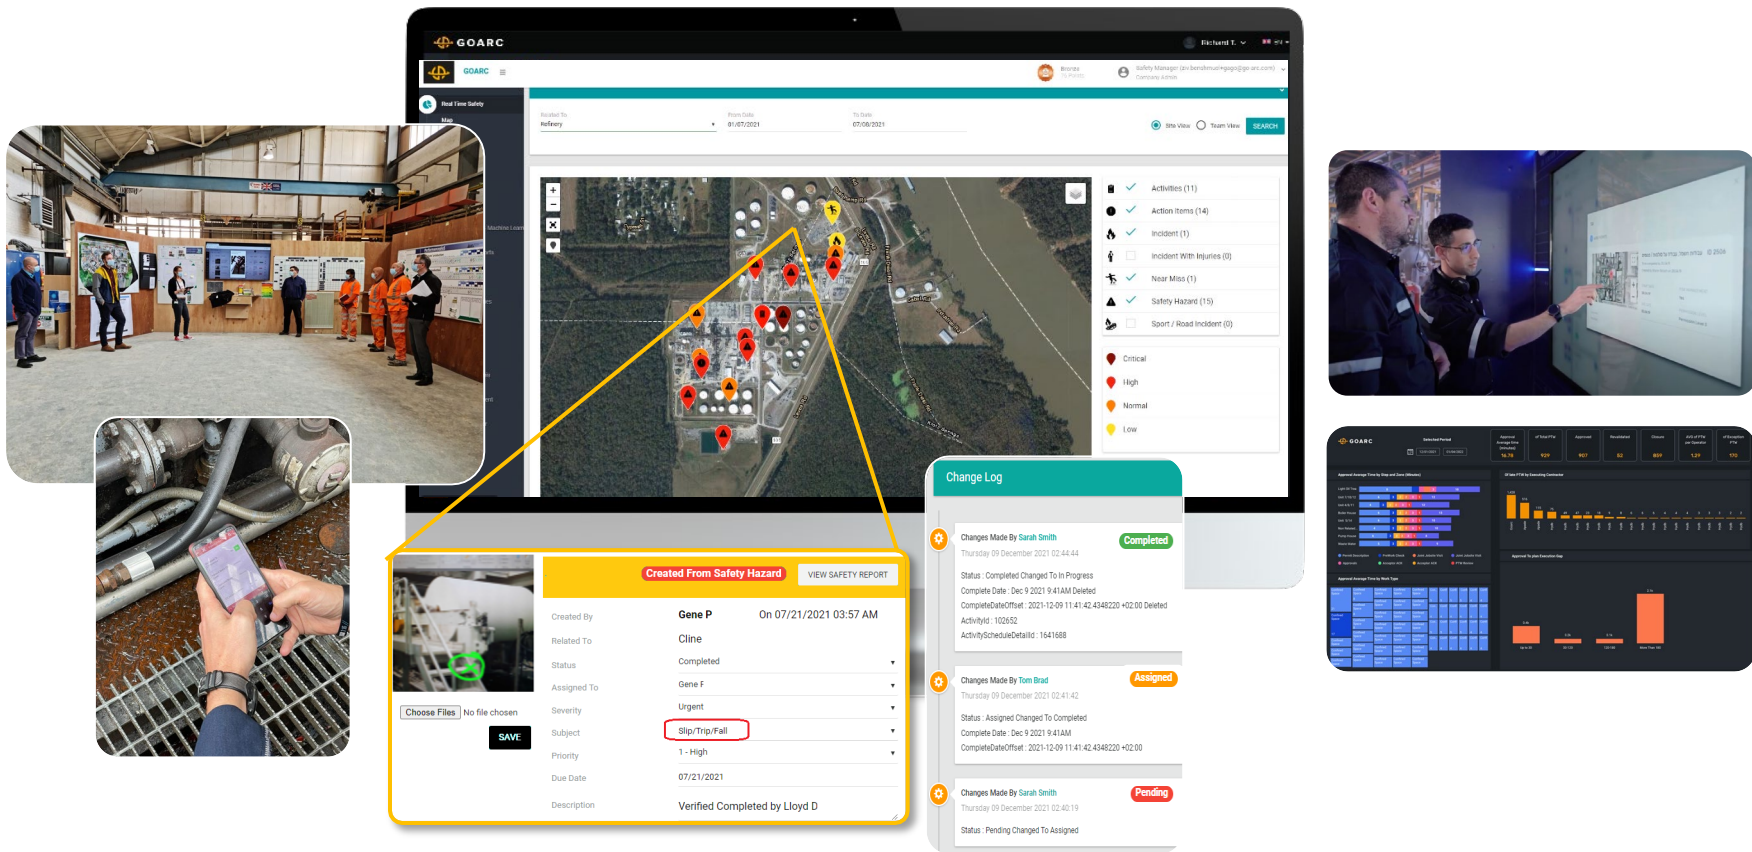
GOARC

Richard T.

GOARC

Real Time Safety

Map

Related To
Refinery

From Date
01/07/2021

To Date
07/08/2021

Site View Team View SEARCH

Activities (11)
Action Items (14)
Incident (1)
Incident With Injuries (0)
Near Miss (1)
Safety Hazard (15)
Sport / Road Incident (0)

Critical
High
Normal
Low

Change Log

Changes Made By Sarah Smith
Thursday 09 December 2021 02:44:44
Completed
Status : Completed Changed To In Progress
Complete Date : Dec 9 2021 9:41AM Deleted
CompleteDateOffset : 2021-12-09 11:41:42.4348220 +02:00 Deleted
ActivityId : 102652
ActivityScheduleDetailId : 1641688

Changes Made By Tom Brad
Thursday 09 December 2021 02:41:42
Assigned
Status : Assigned Changed To Completed
Complete Date : Dec 9 2021 9:41AM
CompleteDateOffset : 2021-12-09 11:41:42.4348220 +02:00

Changes Made By Sarah Smith
Thursday 09 December 2021 02:40:19
Pending
Status : Pending Changed To Assigned

Created From Safety Hazard
VIEW SAFETY REPORT

Choose Files No file chosen
SAVE

| Created By | Gene P | On 07/21/2021 03:57 AM |
|---|---|---|
| Related To | Cline | |
| Status | Completed | |
| Assigned To | Gene F | |
| Severity | Urgent | |
| Subject | Slip/Trip/Fall | |
| Priority | 1 - High | |
| Due Date | 07/21/2021 | |
| Description | Verified Completed by Lloyd D | |

GOARC